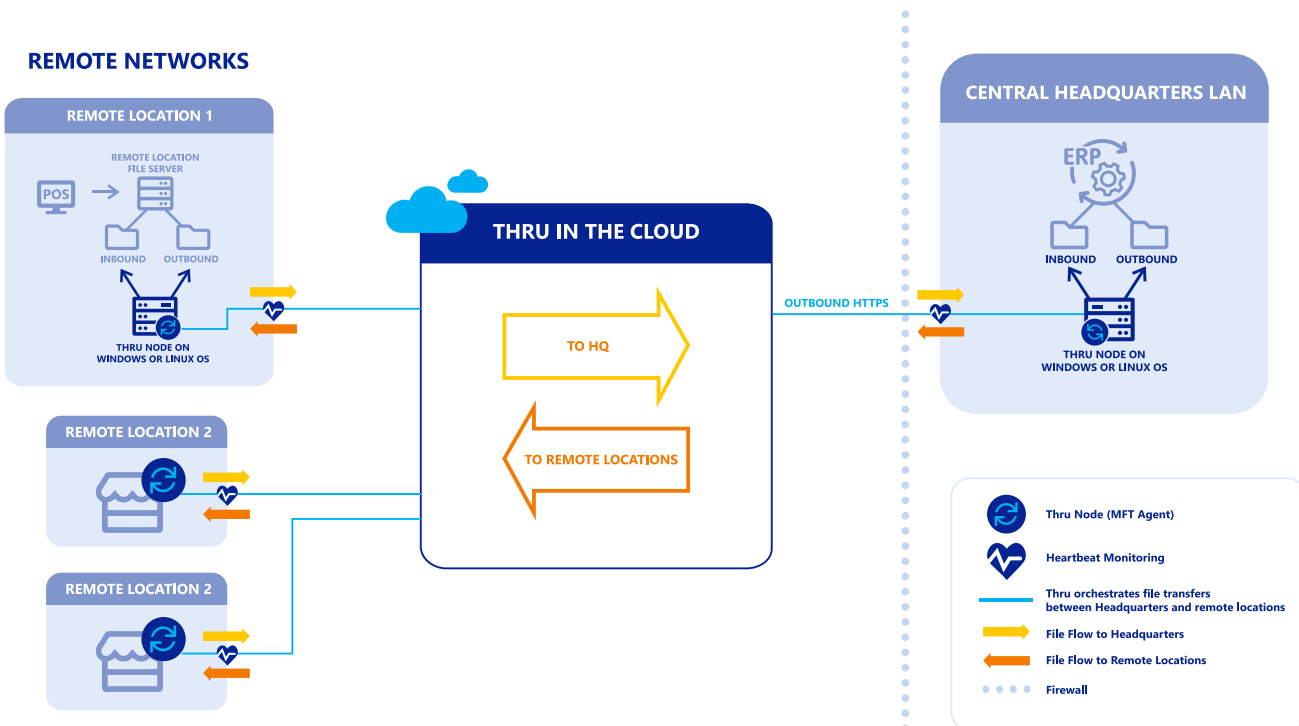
REMOTE NETWORKS

REMOTE LOCATION 1

POS

REMOTE LOCATION FILE SERVER

INBOUND

OUTBOUND

THRU NODE ON WINDOWS OR LINUX OS

REMOTE LOCATION 2

REMOTE LOCATION 2

THRU IN THE CLOUD

TO HQ

TO REMOTE LOCATIONS

OUTBOUND HTTPS

CENTRAL HEADQUARTERS LAN

ERP

INBOUND

OUTBOUND

THRU NODE ON WINDOWS OR LINUX OS

Thru Node (MFT Agent)

Heartbeat Monitoring

Thru orchestrates file transfers between Headquarters and remote locations

File Flow to Headquarters

File Flow to Remote Locations

Firewall